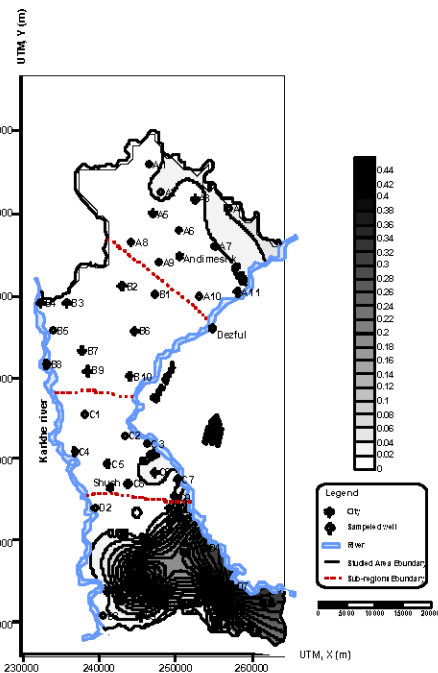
UTM Y (m)

A1
A2
A3
A4
A5
A6
A7
A8
A9
Andimeshk
A10
A11
B1
B2
B3
B4
B5
B6
B7
B8
B9
B10
Dezful
C1
C2
C3
C4
C5
C6
C7
Shush
C8
D2
Karkhe river

0.44
0.42
0.4
0.38
0.36
0.34
0.32
0.3
0.28
0.26
0.24
0.22
0.2
0.18
0.16
0.14
0.12
0.1
0.08
0.06
0.04
0.02
0

Legend
City
Sampeled well
River
Studied Area Boundary
Sub-regional Boundary

0 5000 10000 15000 20000

230000 240000 250000 260000
UTM, X (m)